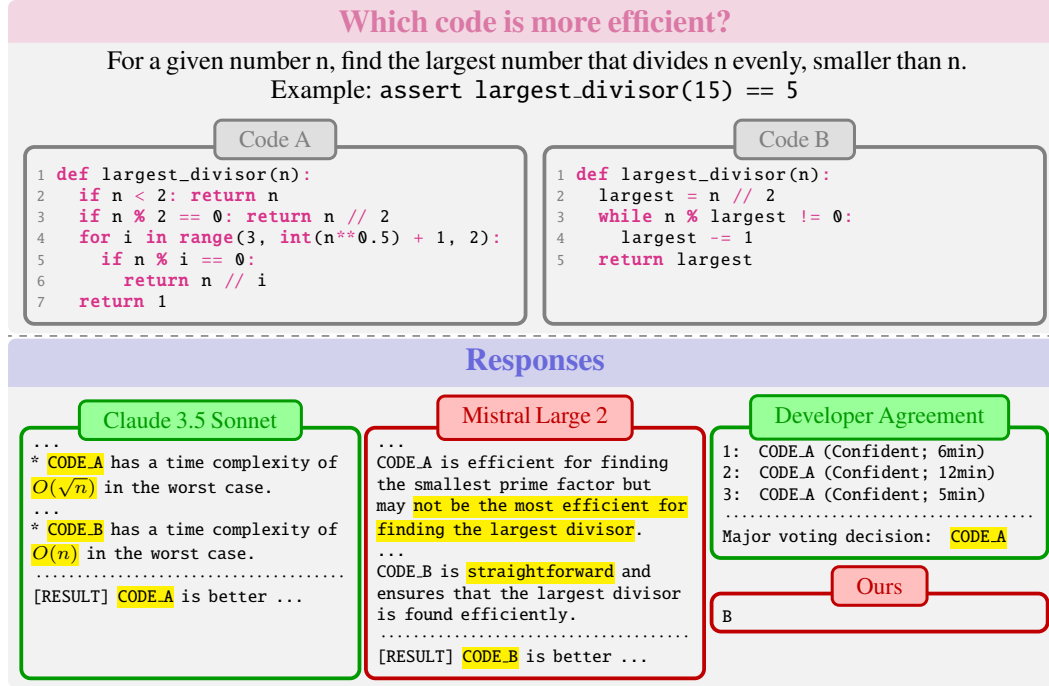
Which code is more efficient?

For a given number n, find the largest number that divides n evenly, smaller than n.
Example: assert largest_divisor(15) == 5

Code A

```
1 def largest_divisor(n):
2   if n < 2: return n
3   if n % 2 == 0: return n // 2
4   for i in range(3, int(n**0.5) + 1, 2):
5     if n % i == 0:
6       return n // i
7   return 1
```

Code B

```
1 def largest_divisor(n):
2   largest = n // 2
3   while n % largest != 0:
4     largest -= 1
5   return largest
```

Responses

Claude 3.5 Sonnet

...
* CODE_A has a time complexity of $O(\sqrt{n})$ in the worst case.
...
* CODE_B has a time complexity of $O(n)$ in the worst case.
[RESULT] CODE_A is better ...

Mistral Large 2

...
CODE_A is efficient for finding the smallest prime factor but may not be the most efficient for finding the largest divisor.
...
CODE_B is straightforward and ensures that the largest divisor is found efficiently.
[RESULT] CODE_B is better ...

Developer Agreement

1: CODE_A (Confident; 6min)
2: CODE_A (Confident; 12min)
3: CODE_A (Confident; 5min)
Major voting decision: CODE_A

Ours

B